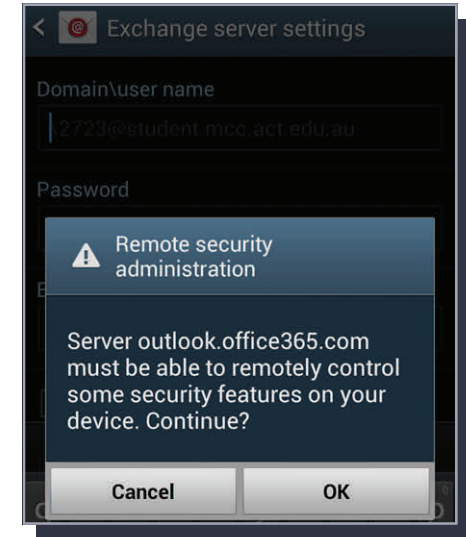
Exchange server settings

Domain\user name

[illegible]2723@student.mcc.act.edu.au

Password

Remote security administration

Server outlook.office365.com must be able to remotely control some security features on your device. Continue?

Cancel

OK